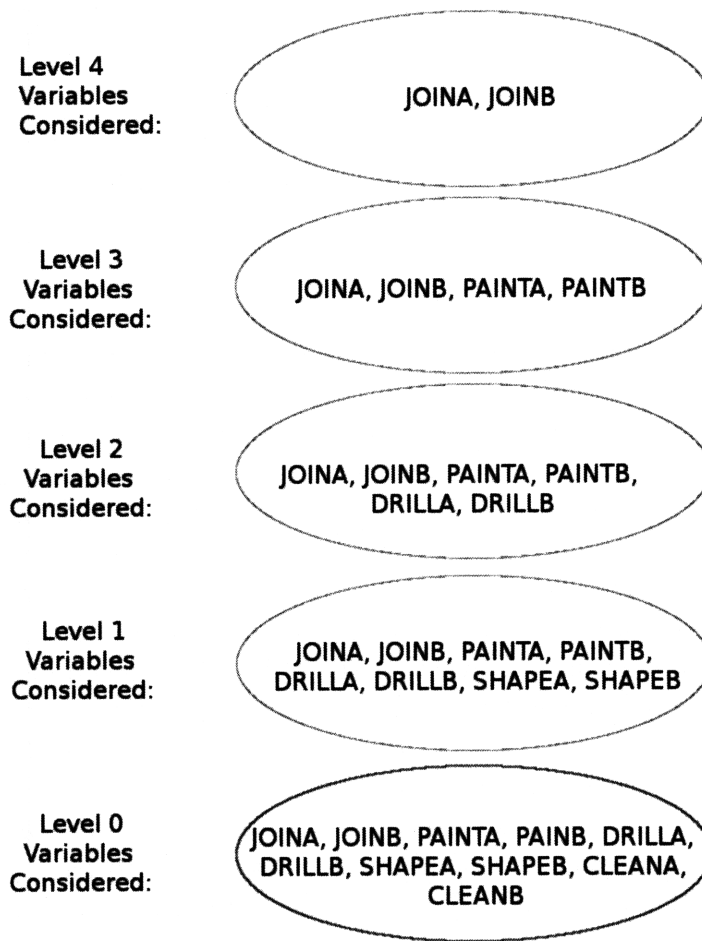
Level 4
Variables
Considered:

JOINA, JOINB

Level 3
Variables
Considered:

JOINA, JOINB, PAINTA, PAINTB

Level 2
Variables
Considered:

JOINA, JOINB, PAINTA, PAINTB, DRILLA, DRILLB

Level 1
Variables
Considered:

JOINA, JOINB, PAINTA, PAINTB, DRILLA, DRILLB, SHAPEA, SHAPEB

Level 0
Variables
Considered:

JOINA, JOINB, PAINTA, PAINB, DRILLA, DRILLB, SHAPEA, SHAPEB, CLEANA, CLEANB